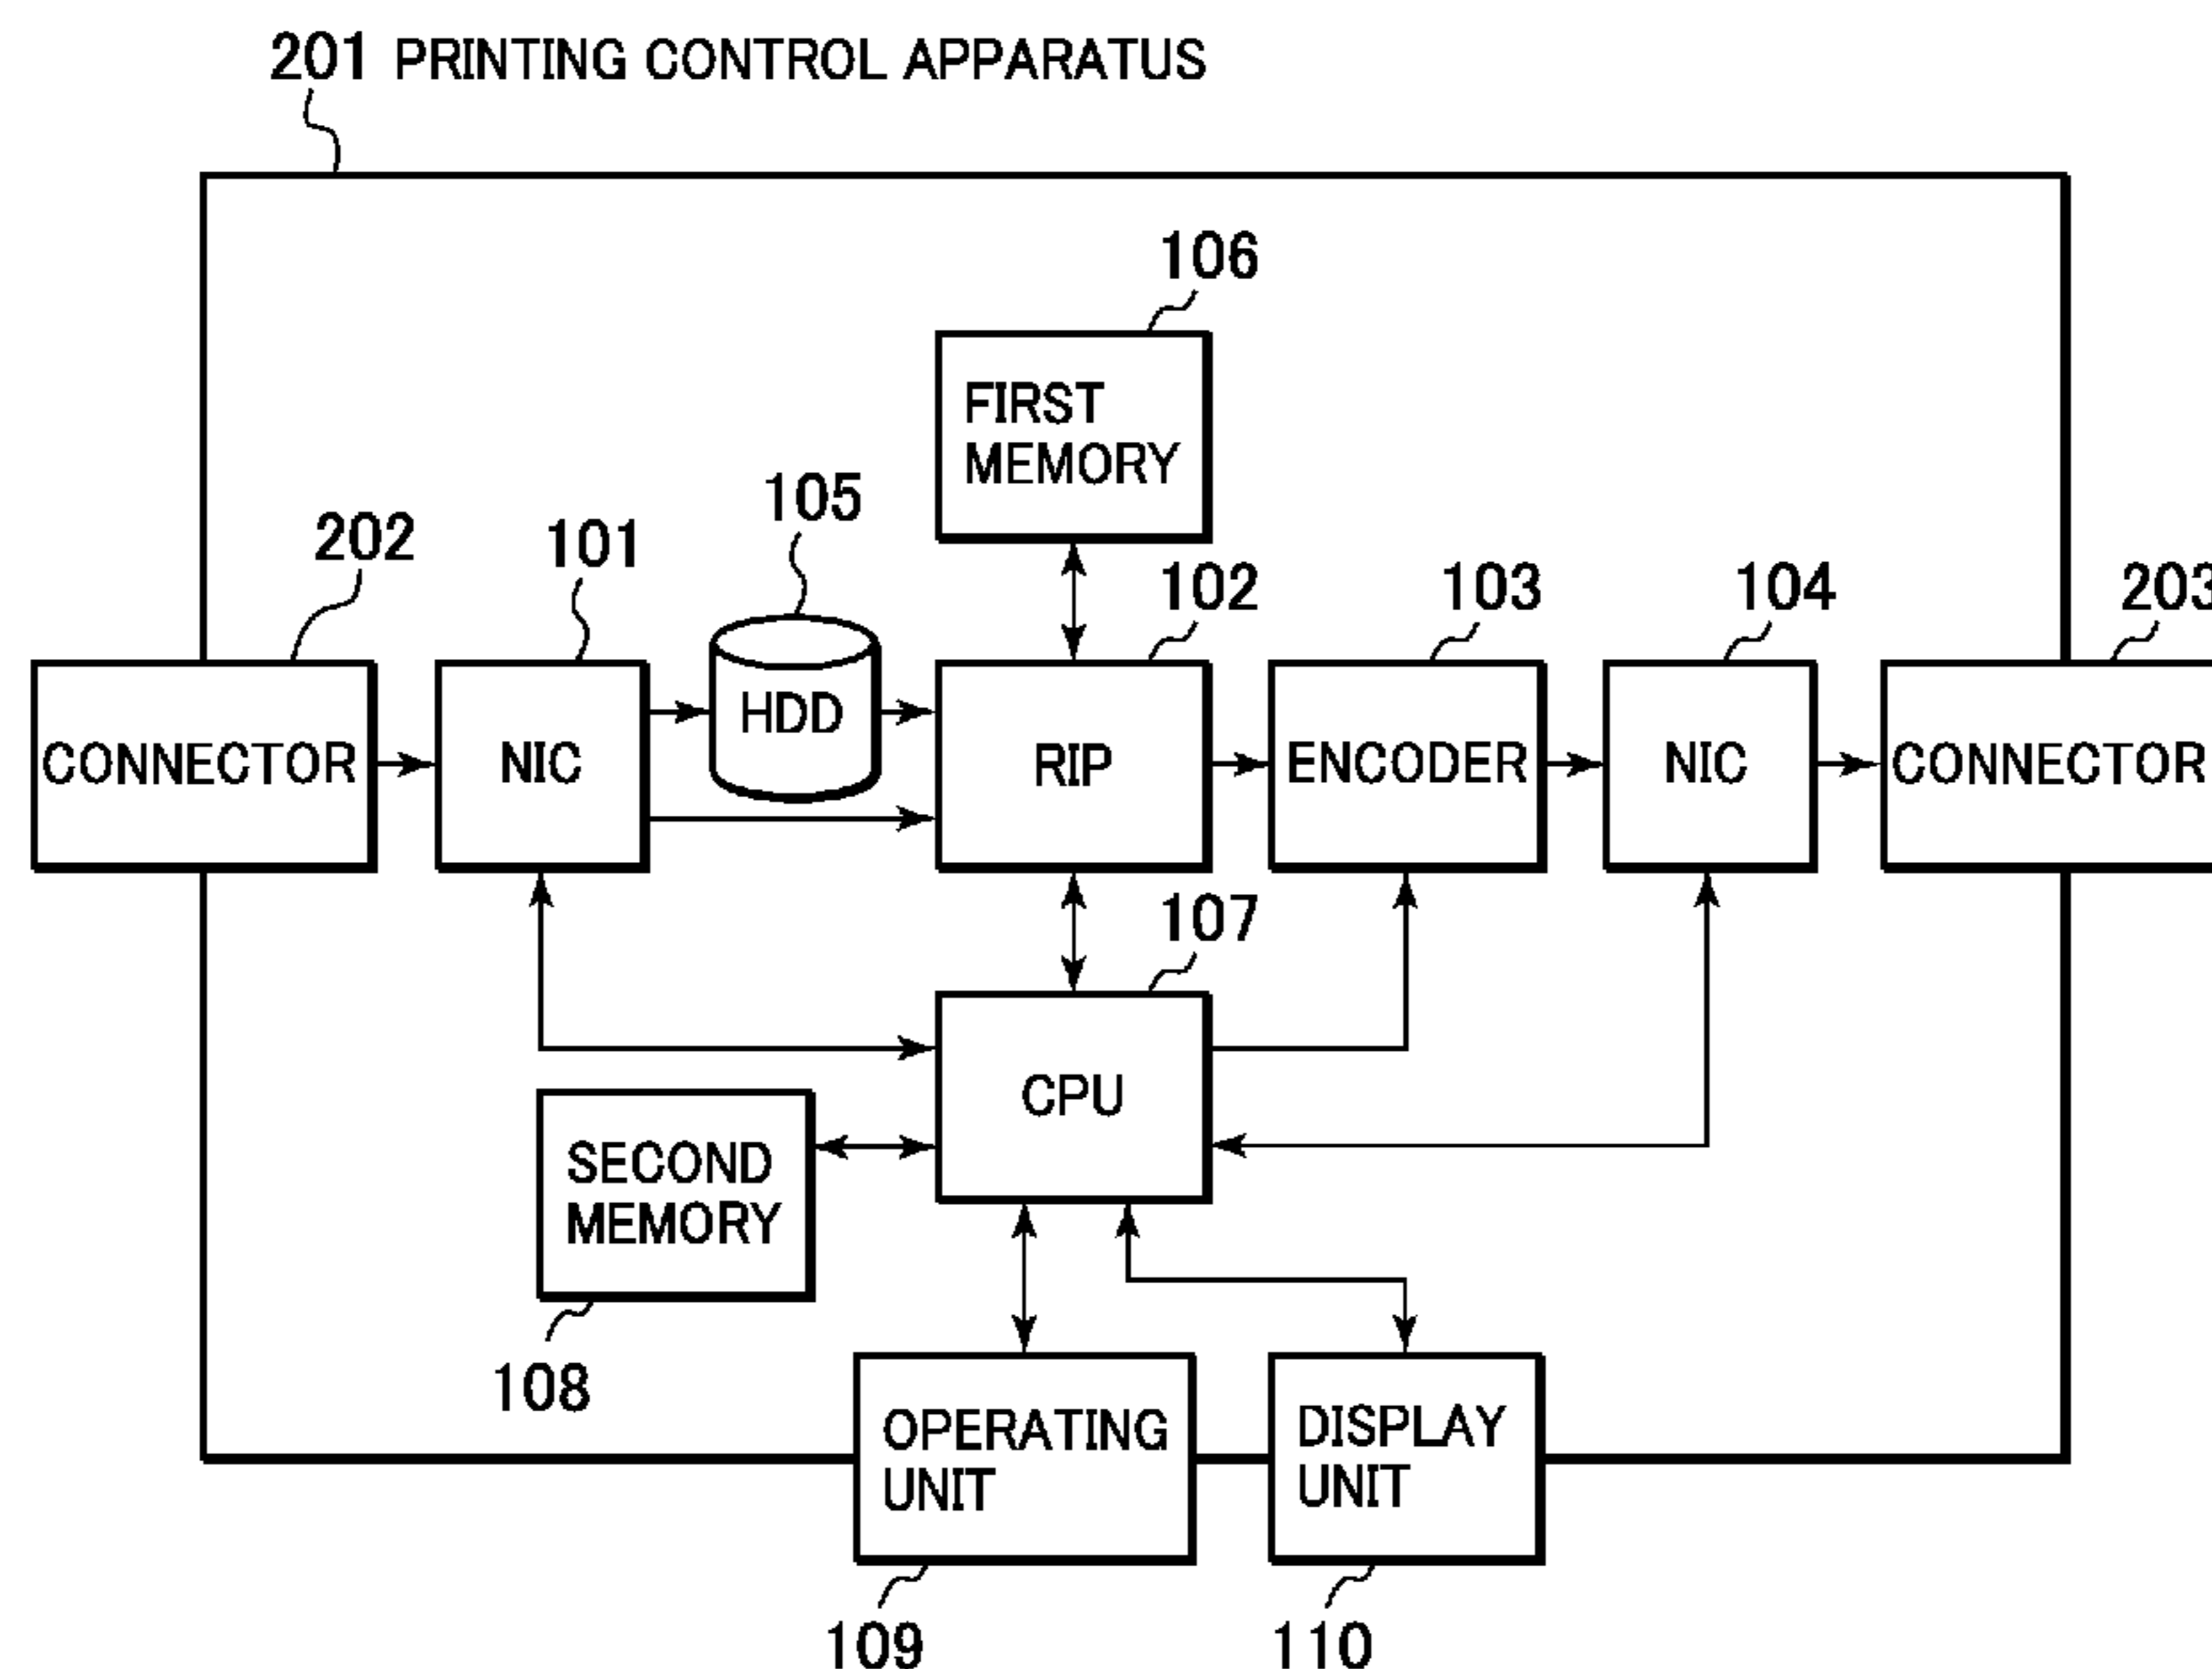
201 PRINTING CONTROL APPARATUS

106

FIRST MEMORY

105

202

101

102

103

104

203

CONNECTOR

NIC

HDD

RIP

ENCODER

NIC

CONNECTOR

107

CPU

SECOND MEMORY

108

OPERATING UNIT

DISPLAY UNIT

109

110